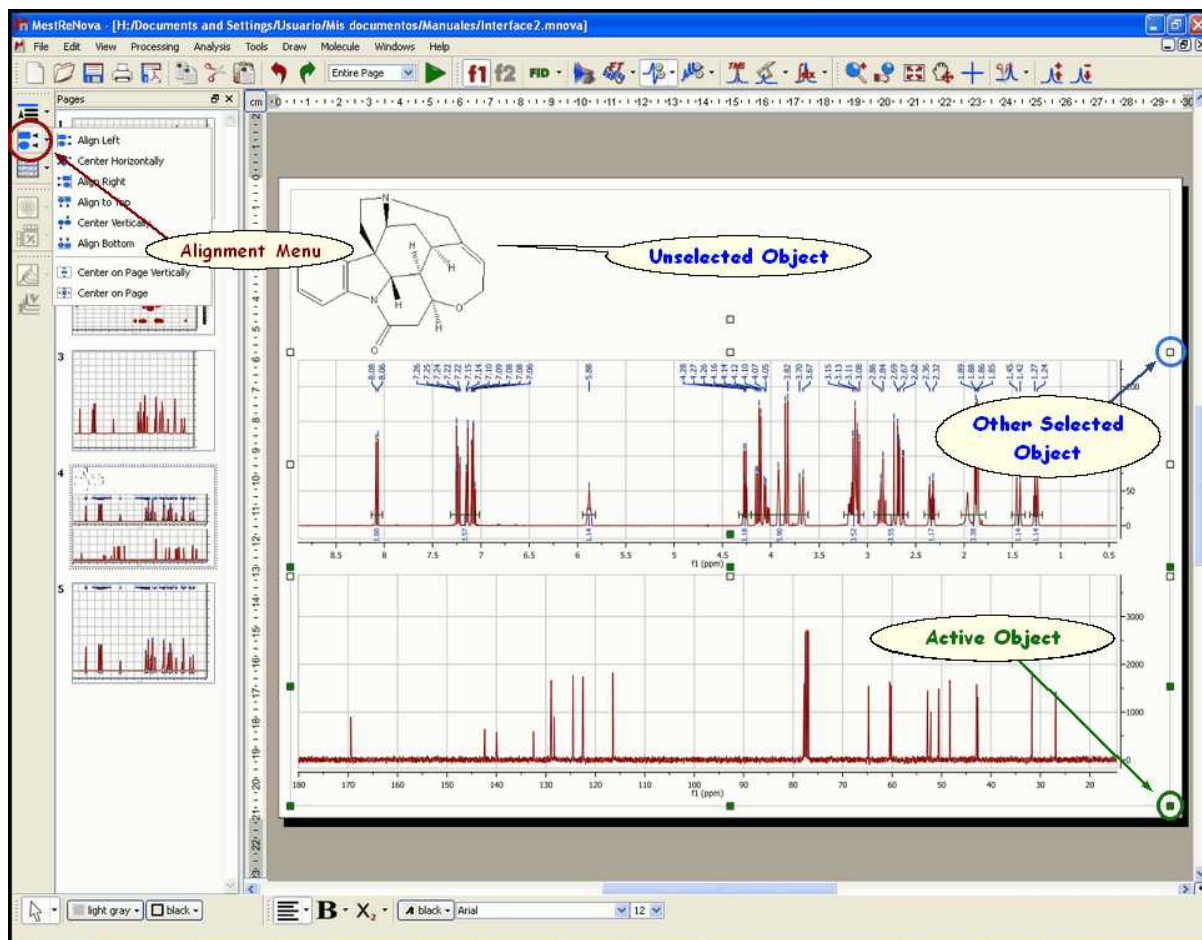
MestReNova - [H:/Documents and Settings/Usuario/Mis documentos/Manuales/Interface2.mnova]

File Edit View Processing Analysis Tools Draw Molecule Windows Help

Entire Page

f1 f2 FID

Pages

Align Left
Center Horizontally
Align Right
Align to Top
Center Vertically
Align Bottom
Center on Page Vertically
Center on Page

Alignment Menu

Unselected Object

Other Selected Object

Active Object

cm

1
3
4
5

N
H
H
H
N
H
O
O

8.08 8.06 7.26 7.25 7.24 7.22 7.15 7.14 7.10 7.09 7.08 7.06 5.88 4.28 4.27 4.26 4.15 4.14 4.12 4.10 4.07 4.05 3.82 3.70 3.67 3.15 3.13 3.11 3.08 2.86 2.84 2.69 2.67 2.62 2.36 2.32 1.89 1.88 1.86 1.85 1.45 1.42 1.37 1.24

1.00 3.57 1.14 1.18 5.90 3.52 3.55 1.17 3.38 1.14 1.14

8.5 8 7.5 7 6.5 6 5.5 5 4.5 4 3.5 3 2.5 2 1.5 1 0.5
f1 (ppm)

50
0

180 170 160 150 140 130 120 110 100 90 80 70 60 50 40 30 20
f1 (ppm)

3000
2000
1000
0

light gray black
B X₂ black Arial 12